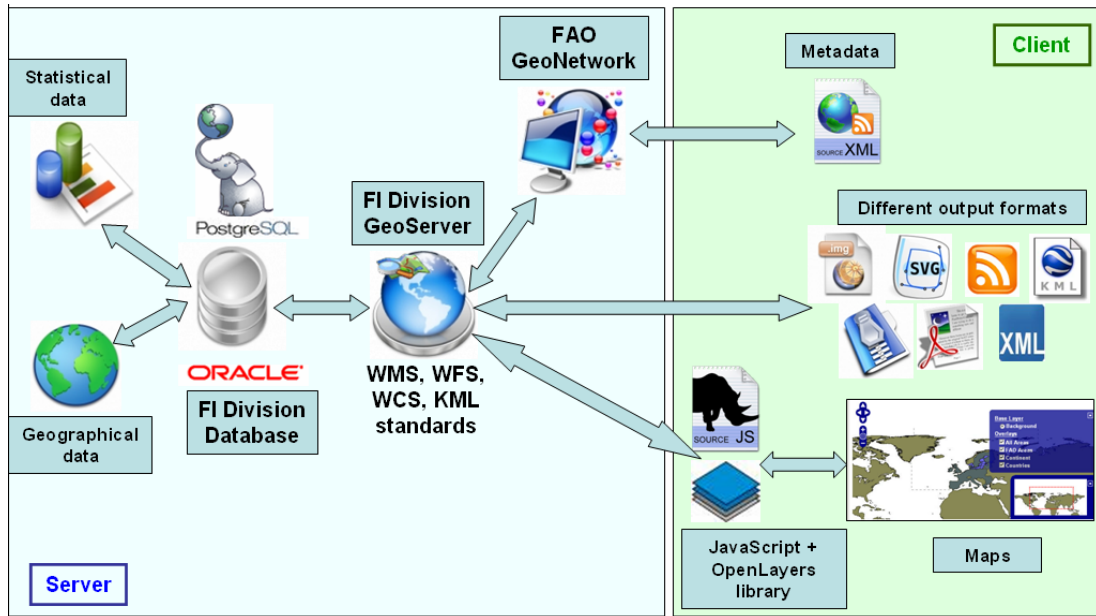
Statistical data

PostgreSQL

FAO GeoNetwork

Metadata

Client

SOURCE XML

FI Division GeoServer

Different output formats

.img

SVG

KML

XML

ORACLE

FI Division Database

WMS, WFS, WCS, KML standards

SOURCE JS

Base Layer
Background
Overlays
All Areas
FAO Areas
Continent
Countries

Geographical data

JavaScript + OpenLayers library

Maps

Server